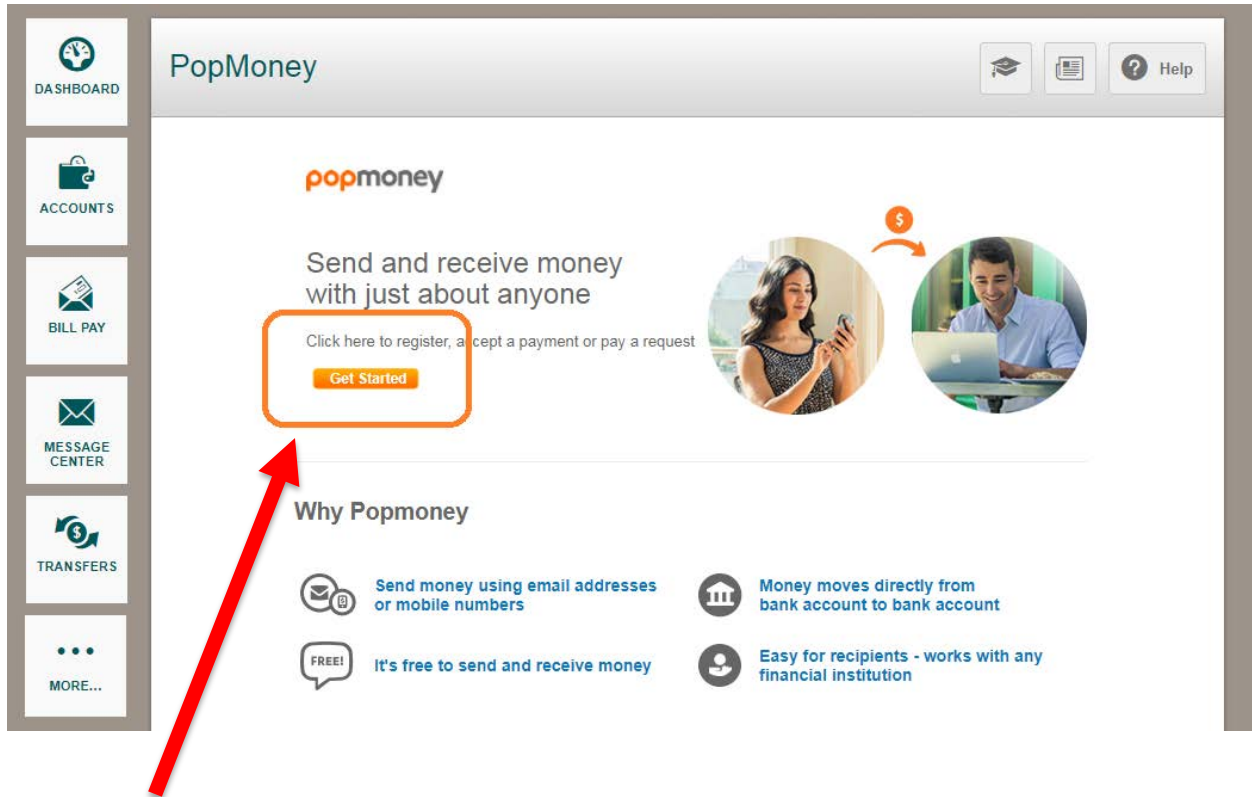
DASHBOARD

ACCOUNTS

BILL PAY

MESSAGE CENTER

TRANSFERS

•••
MORE...

PopMoney

Help

popmoney

Send and receive money with just about anyone

Click here to register, accept a payment or pay a request

Get Started

$

Why Popmoney

Send money using email addresses or mobile numbers

Money moves directly from bank account to bank account

FREE!

It's free to send and receive money

Easy for recipients - works with any financial institution